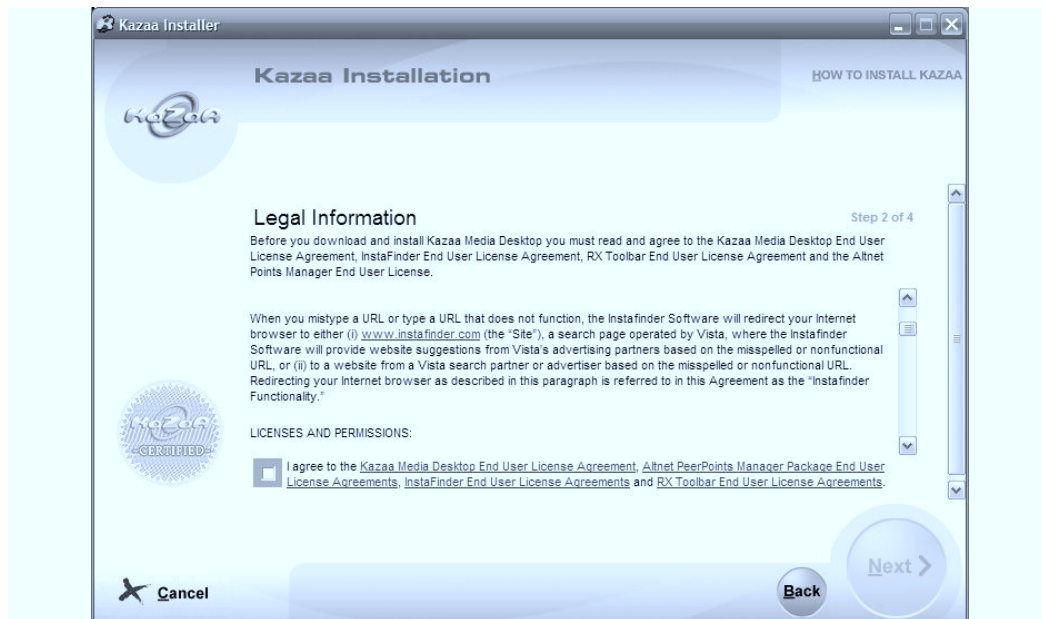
Kazaa Installer

Kazaa Installation

HOW TO INSTALL KAZAA

KaZaA

Legal Information

Step 2 of 4

Before you download and install Kazaa Media Desktop you must read and agree to the Kazaa Media Desktop End User License Agreement, InstaFinder End User License Agreement, RX Toolbar End User License Agreement and the Altnet Points Manager End User License.

When you mistype a URL or type a URL that does not function, the Instafinder Software will redirect your Internet browser to either (i) www.instafinder.com (the "Site"), a search page operated by Vista, where the Instafinder Software will provide website suggestions from Vista's advertising partners based on the misspelled or nonfunctional URL, or (ii) to a website from a Vista search partner or advertiser based on the misspelled or nonfunctional URL. Redirecting your Internet browser as described in this paragraph is referred to in this Agreement as the "Instafinder Functionality."

LICENSES AND PERMISSIONS:

KaZaA CERTIFIED

I agree to the Kazaa Media Desktop End User License Agreement, Altnet PeerPoints Manager Package End User License Agreements, InstaFinder End User License Agreements and RX Toolbar End User License Agreements.

Cancel

Back

Next